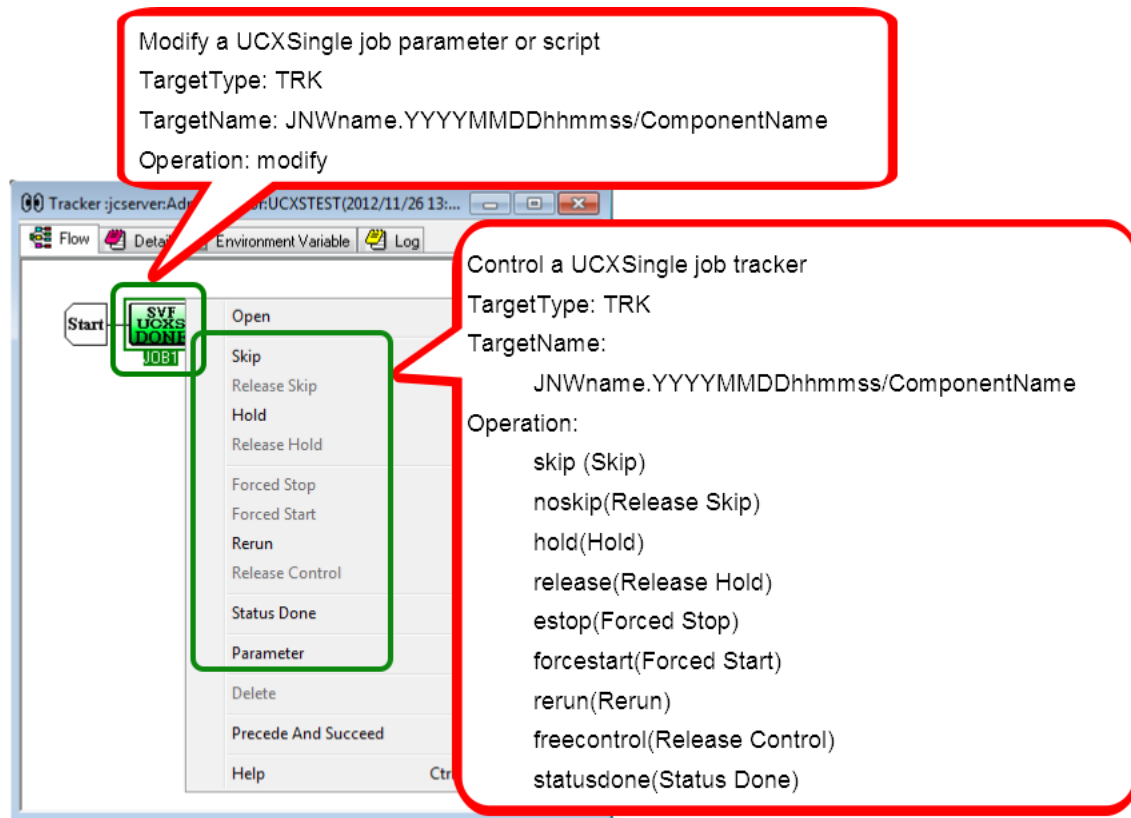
Modify a UCXSingle job parameter or script
TargetType: TRK
TargetName: JNWname.YYYYMMDDhhmmss/ComponentName
Operation: modify

Tracker :jcserver:Adm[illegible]:UCXSTEST(2012/11/26 13:...

Flow
Detail
Environment Variable
Log

Start
SVF
UCXS
DONE
JOB1

Open
Skip
Release Skip
Hold
Release Hold
Forced Stop
Forced Start
Rerun
Release Control
Status Done
Parameter
Delete
Precede And Succeed
Help
Ctr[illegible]

Control a UCXSingle job tracker
TargetType: TRK
TargetName:
JNWname.YYYYMMDDhhmmss/ComponentName
Operation:
skip (Skip)
noskip(Release Skip)
hold(Hold)
release(Release Hold)
estop(Forced Stop)
forcestart(Forced Start)
rerun(Rerun)
freecontrol(Release Control)
statusdone(Status Done)